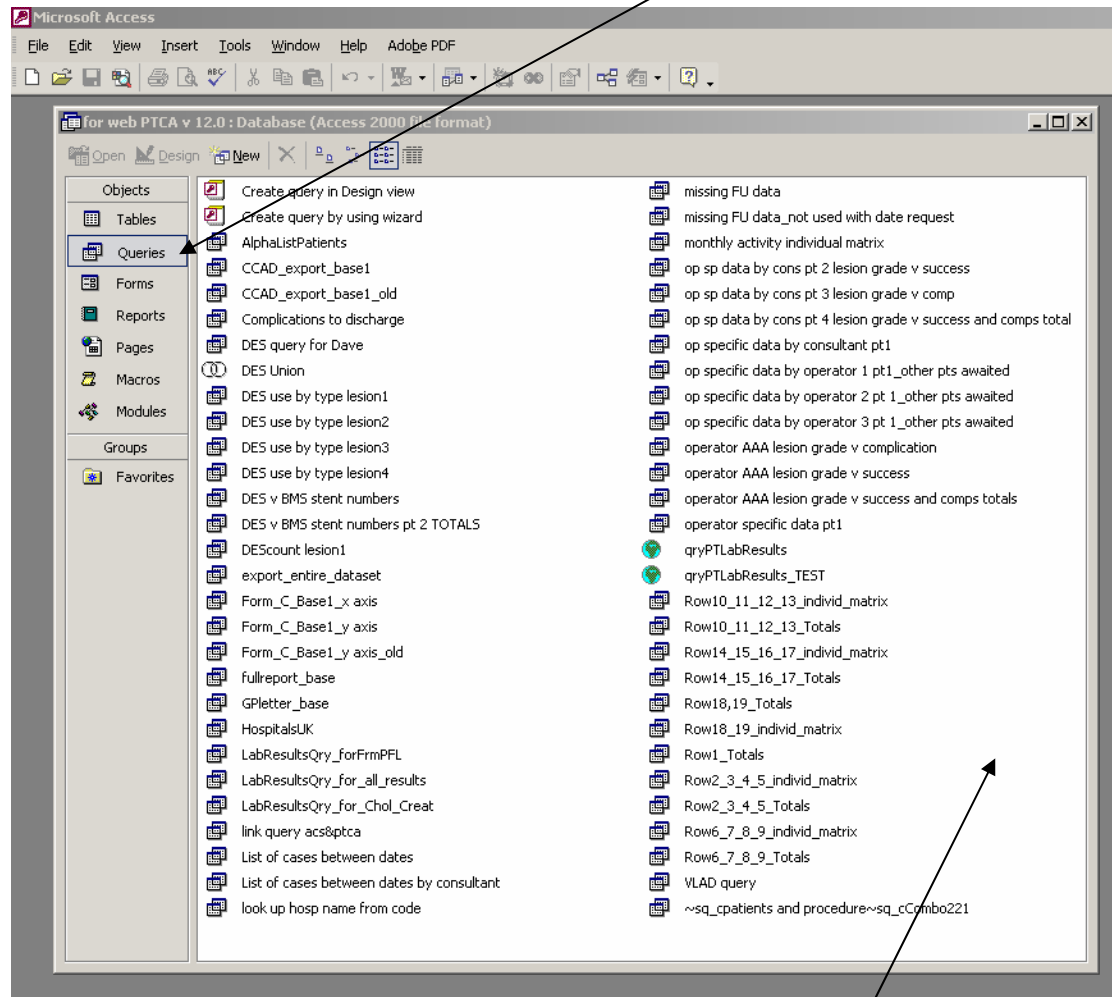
Microsoft Access

File Edit View Insert Tools Window Help Adobe PDF

for web PTCA v 12.0 : Database (Access 2000 file format)

Open Design New

Objects
Tables
Queries
Forms
Reports
Pages
Macros
Modules
Groups
Favorites

Create query in Design view
Create query by using wizard
AlphaListPatients
CCAD_export_base1
CCAD_export_base1_old
Complications to discharge
DES query for Dave
DES Union
DES use by type lesion1
DES use by type lesion2
DES use by type lesion3
DES use by type lesion4
DES v BMS stent numbers
DES v BMS stent numbers pt 2 TOTALS
DEScount lesion1
export_entire_dataset
Form_C_Base1_x axis
Form_C_Base1_y axis
Form_C_Base1_y axis_old
fullreport_base
GPletter_base
HospitalsUK
LabResultsQry_forFrmPFL
LabResultsQry_for_all_results
LabResultsQry_for_Chol_Creat
link query acs&ptca
List of cases between dates
List of cases between dates by consultant
look up hosp name from code

missing FU data
missing FU data_not used with date request
monthly activity individual matrix
op sp data by cons pt 2 lesion grade v success
op sp data by cons pt 3 lesion grade v comp
op sp data by cons pt 4 lesion grade v success and comps total
op specific data by consultant pt1
op specific data by operator 1 pt1_other pts awaited
op specific data by operator 2 pt 1_other pts awaited
op specific data by operator 3 pt 1_other pts awaited
operator AAA lesion grade v complication
operator AAA lesion grade v success
operator AAA lesion grade v success and comps totals
operator specific data pt1
qryPTLabResults
qryPTLabResults_TEST
Row10_11_12_13_individ_matrix
Row10_11_12_13_Totals
Row14_15_16_17_individ_matrix
Row14_15_16_17_Totals
Row18,19_Totals
Row18_19_individ_matrix
Row1_Totals
Row2_3_4_5_individ_matrix
Row2_3_4_5_Totals
Row6_7_8_9_individ_matrix
Row6_7_8_9_Totals
VLAD query
~sq_cpatients and procedure~sq_cCombo221